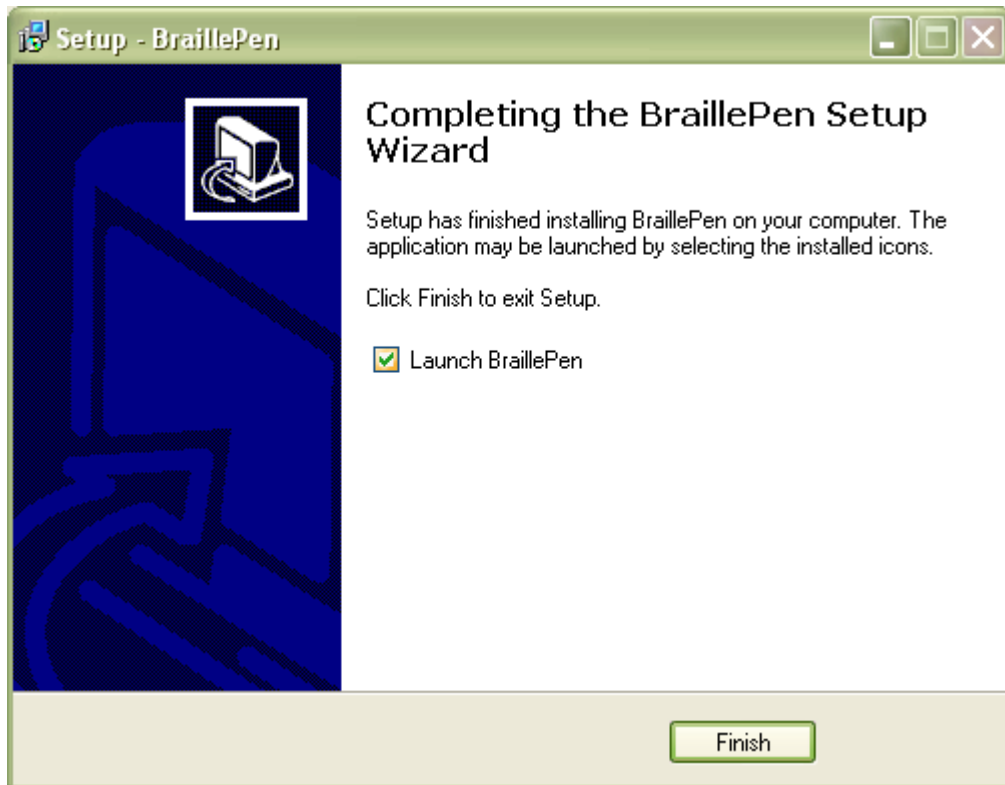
Setup - BraillePen

Completing the BraillePen Setup Wizard

Setup has finished installing BraillePen on your computer. The application may be launched by selecting the installed icons.

Click Finish to exit Setup.

Launch BraillePen

Finish